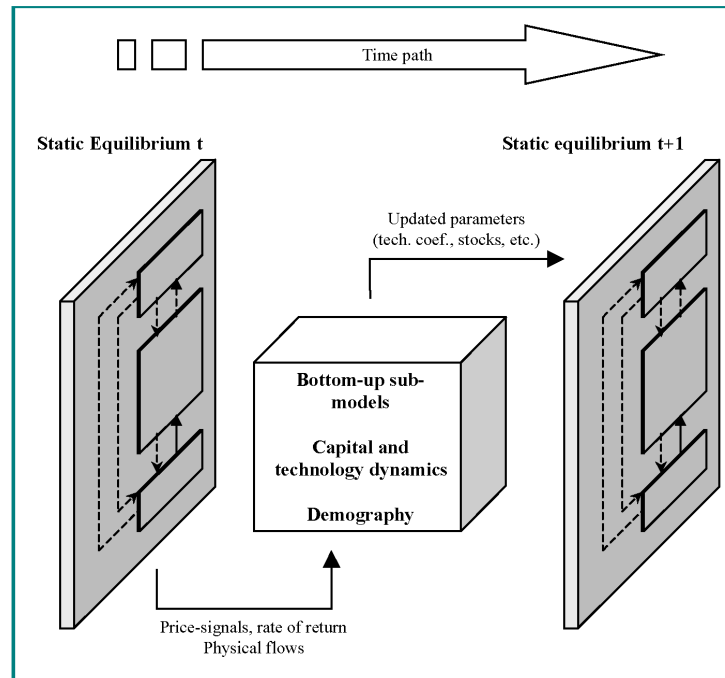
Time path

Static Equilibrium t

Static equilibrium t+1

Updated parameters (tech. coef., stocks, etc.)

Bottom-up sub-models

Capital and technology dynamics

Demography

Price-signals, rate of return
Physical flows